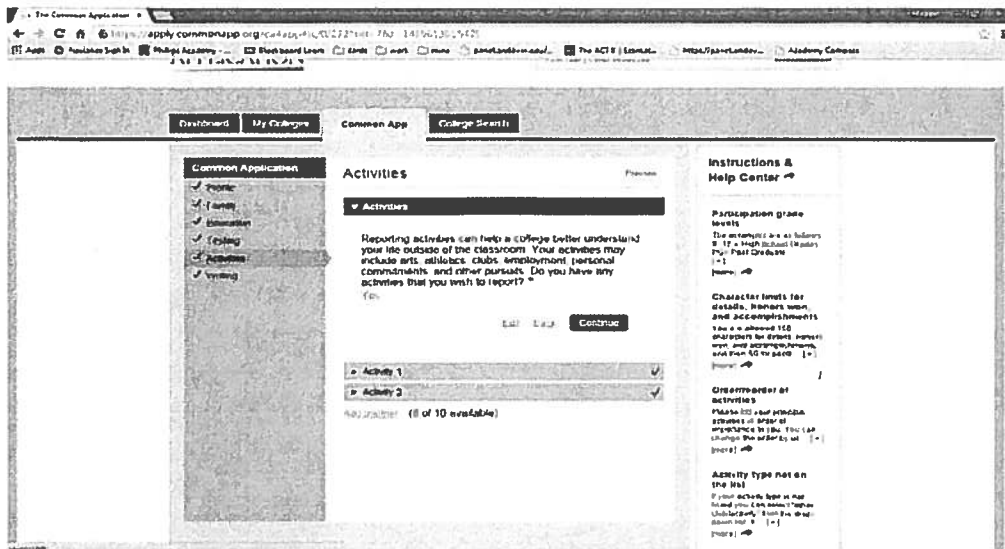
The Common Application ×

https://apply.commonapp.org/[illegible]

Apps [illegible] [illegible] Academy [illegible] Blackboard Learn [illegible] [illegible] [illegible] The ACT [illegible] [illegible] Academy Compass

Dashboard My Colleges Common App College Search

Common Application
Profile
Family
Education
Testing
Activities
Writing

Activities

Preview

▼ Activities

Reporting activities can help a college better understand your life outside of the classroom. Your activities may include arts, athletics, clubs, employment, personal commitments, and other pursuits. Do you have any activities that you wish to report? *
Yes

Edit Easy Continue

▸ Activity 1

▸ Activity 2

Add another (8 of 10 available)

Instructions & Help Center

Participation grade levels
The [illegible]
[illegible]
more

Character limits for details, honors won, and accomplishments
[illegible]
more

Order/reorder of activities
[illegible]
more

Activity type not on the list
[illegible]
more